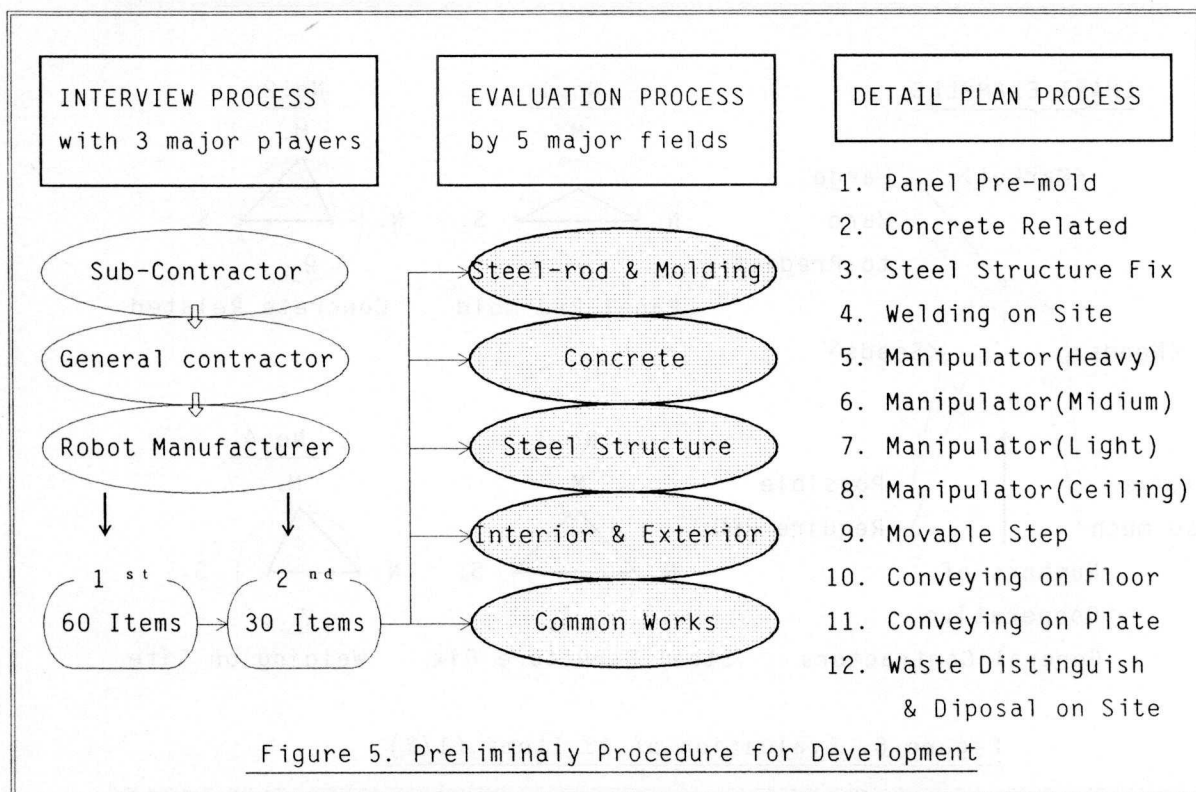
INTERVIEW PROCESS with 3 major players

EVALUATION PROCESS by 5 major fields

DETAIL PLAN PROCESS

Sub-Contractor

General contractor

Robot Manufacturer

1$^{st}$ 60 Items

2$^{nd}$ 30 Items

Steel-rod & Molding

Concrete

Steel Structure

Interior & Exterior

Common Works

1. Panel Pre-mold
2. Concrete Related
3. Steel Structure Fix
4. Welding on Site
5. Manipulator(Heavy)
6. Manipulator(Midium)
7. Manipulator(Light)
8. Manipulator(Ceiling)
9. Movable Step
10. Conveying on Floor
11. Conveying on Plate
12. Waste Distinguish & Diposal on Site

Figure 5. Preliminaly Procedure for Development